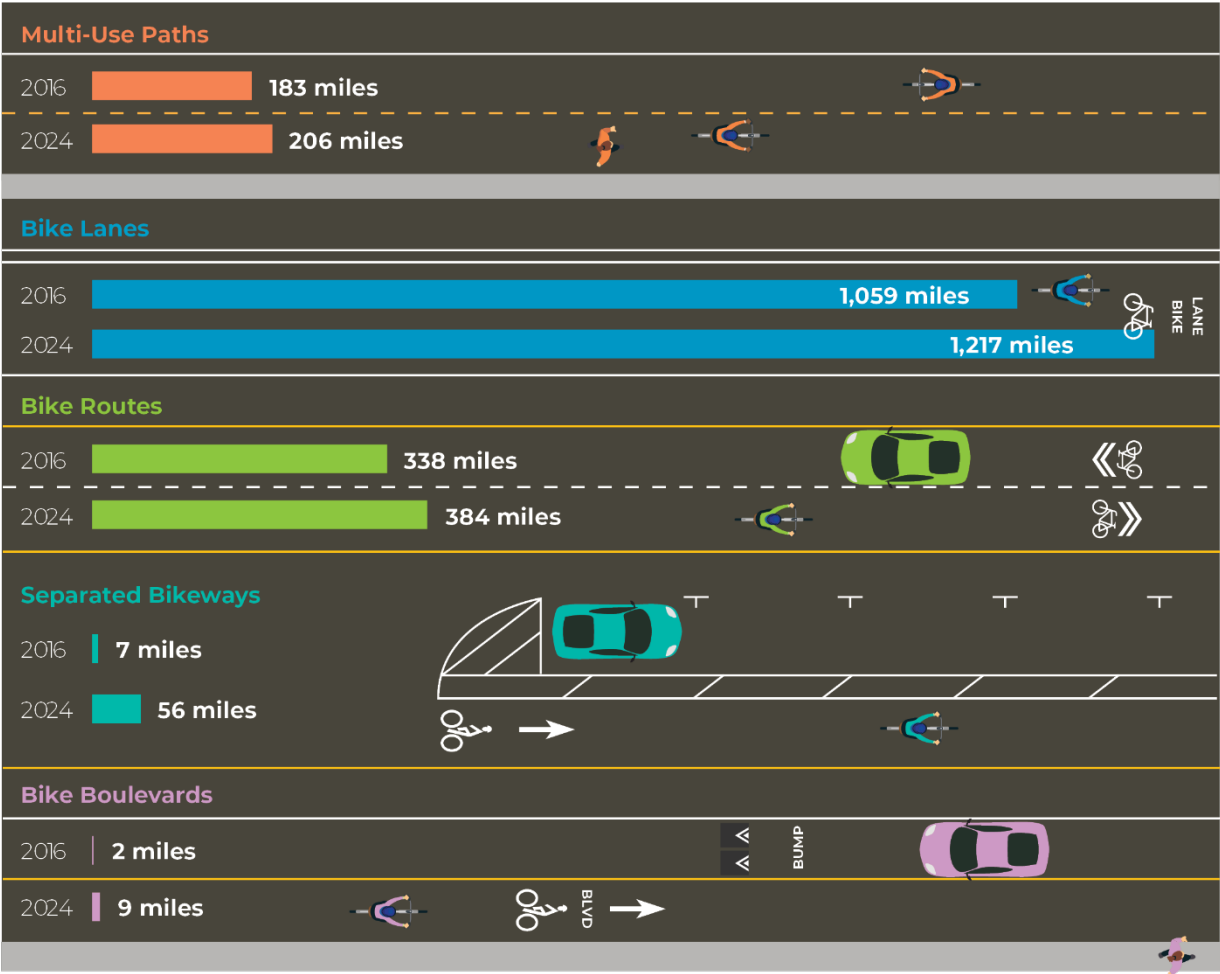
Multi-Use Paths

2016 183 miles

2024 206 miles

Bike Lanes

2016 1,059 miles

2024 1,217 miles

BIKE LANE

Bike Routes

2016 338 miles

2024 384 miles

Separated Bikeways

2016 7 miles

2024 56 miles

Bike Boulevards

2016 2 miles

BUMP

2024 9 miles

BLVD